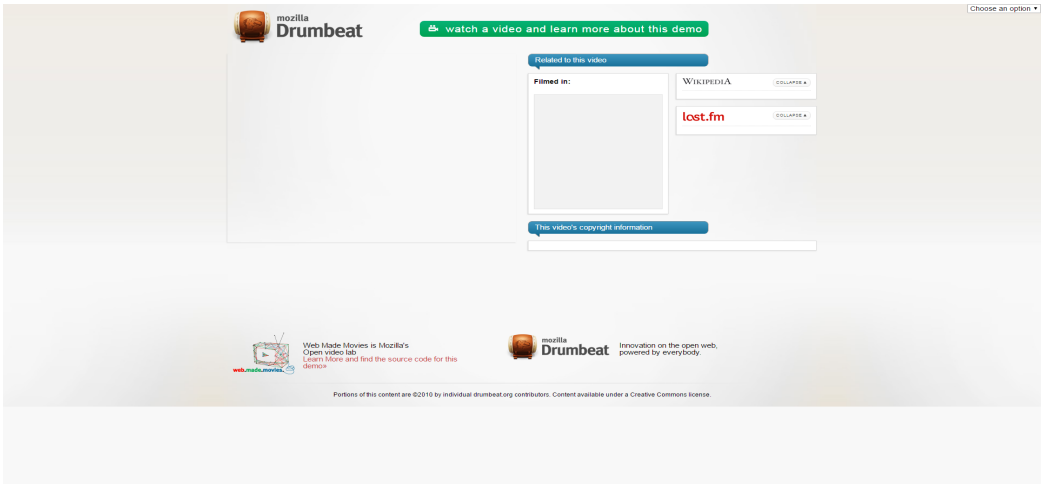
Choose an option ▾

mozilla
Drumbeat

watch a video and learn more about this demo

Related to this video

Filmed in:

WIKIPEDIA COLLAPSE

last.fm COLLAPSE

This video's copyright information

web.made.movies

Web Made Movies is Mozilla's Open video lab
Learn More and find the source code for this demo»

mozilla
Drumbeat

Innovation on the open web, powered by everybody.

Portions of this content are ©2010 by individual drumbeat.org contributors. Content available under a Creative Commons license.